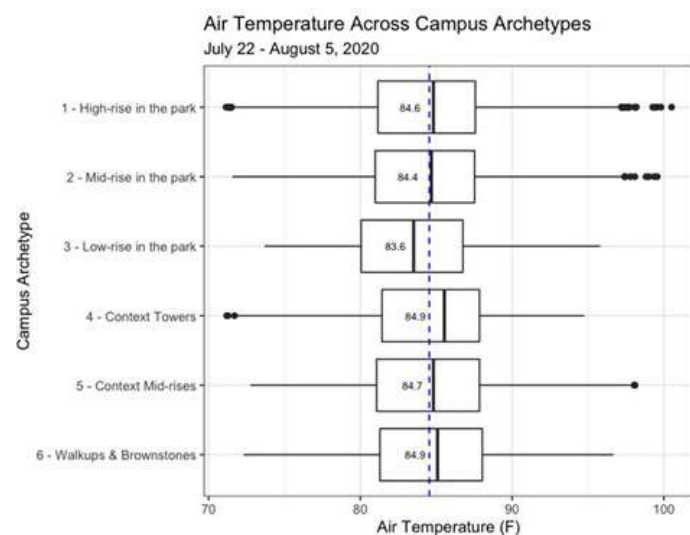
Air Temperature Across Campus Archetypes
July 22 - August 5, 2020

Campus Archetype

1 - High-rise in the park
2 - Mid-rise in the park
3 - Low-rise in the park
4 - Context Towers
5 - Context Mid-rises
6 - Walkups & Brownstones

84.6
84.4
83.6
84.9
84.7
84.9

70
80
90
100

Air Temperature (F)